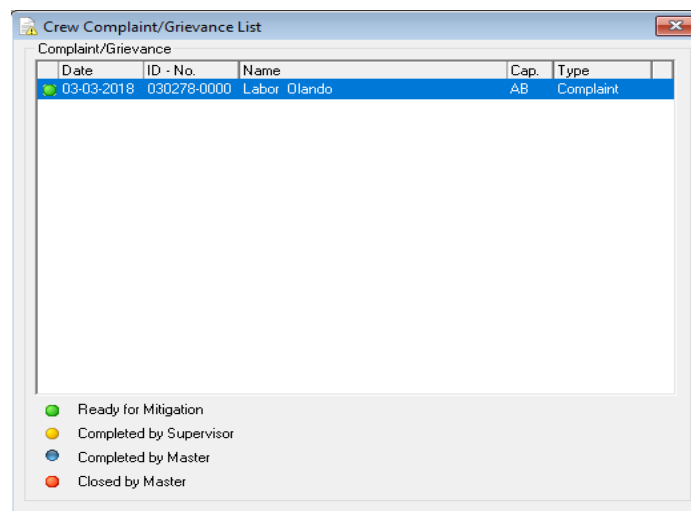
Crew Complaint/Grievance List

Complaint/Grievance

| Date | ID - No. | Name | Cap. | Type |
|---|---|---|---|---|
| 03-03-2018 | 030278-0000 | Labor Olando | AB | Complaint |

Ready for Mitigation
Completed by Supervisor
Completed by Master
Closed by Master